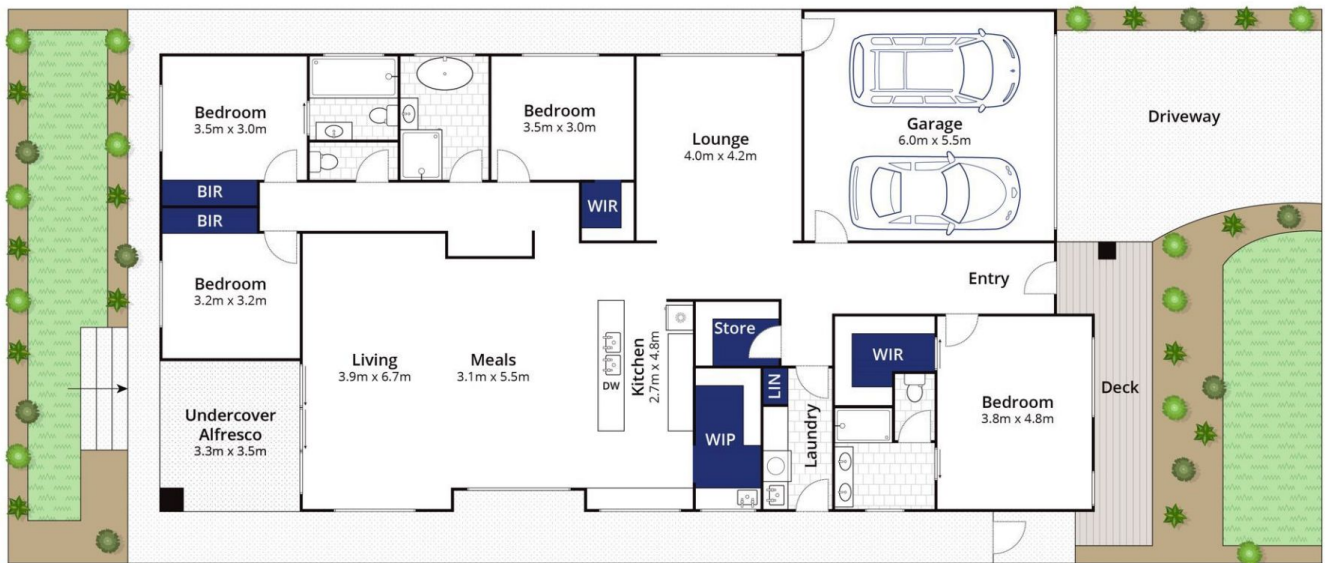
Bedroom
3.5m x 3.0m

Bedroom
3.5m x 3.0m

Lounge
4.0m x 4.2m

Garage
6.0m x 5.5m

Driveway

BIR

BIR

WIR

Bedroom
3.2m x 3.2m

Entry

Store

Living
3.9m x 6.7m

Meals
3.1m x 5.5m

DW

Kitchen
2.7m x 4.8m

LIN

WIR

Deck

Undercover Alfresco
3.3m x 3.5m

WIP

Laundry

Bedroom
3.8m x 4.8m